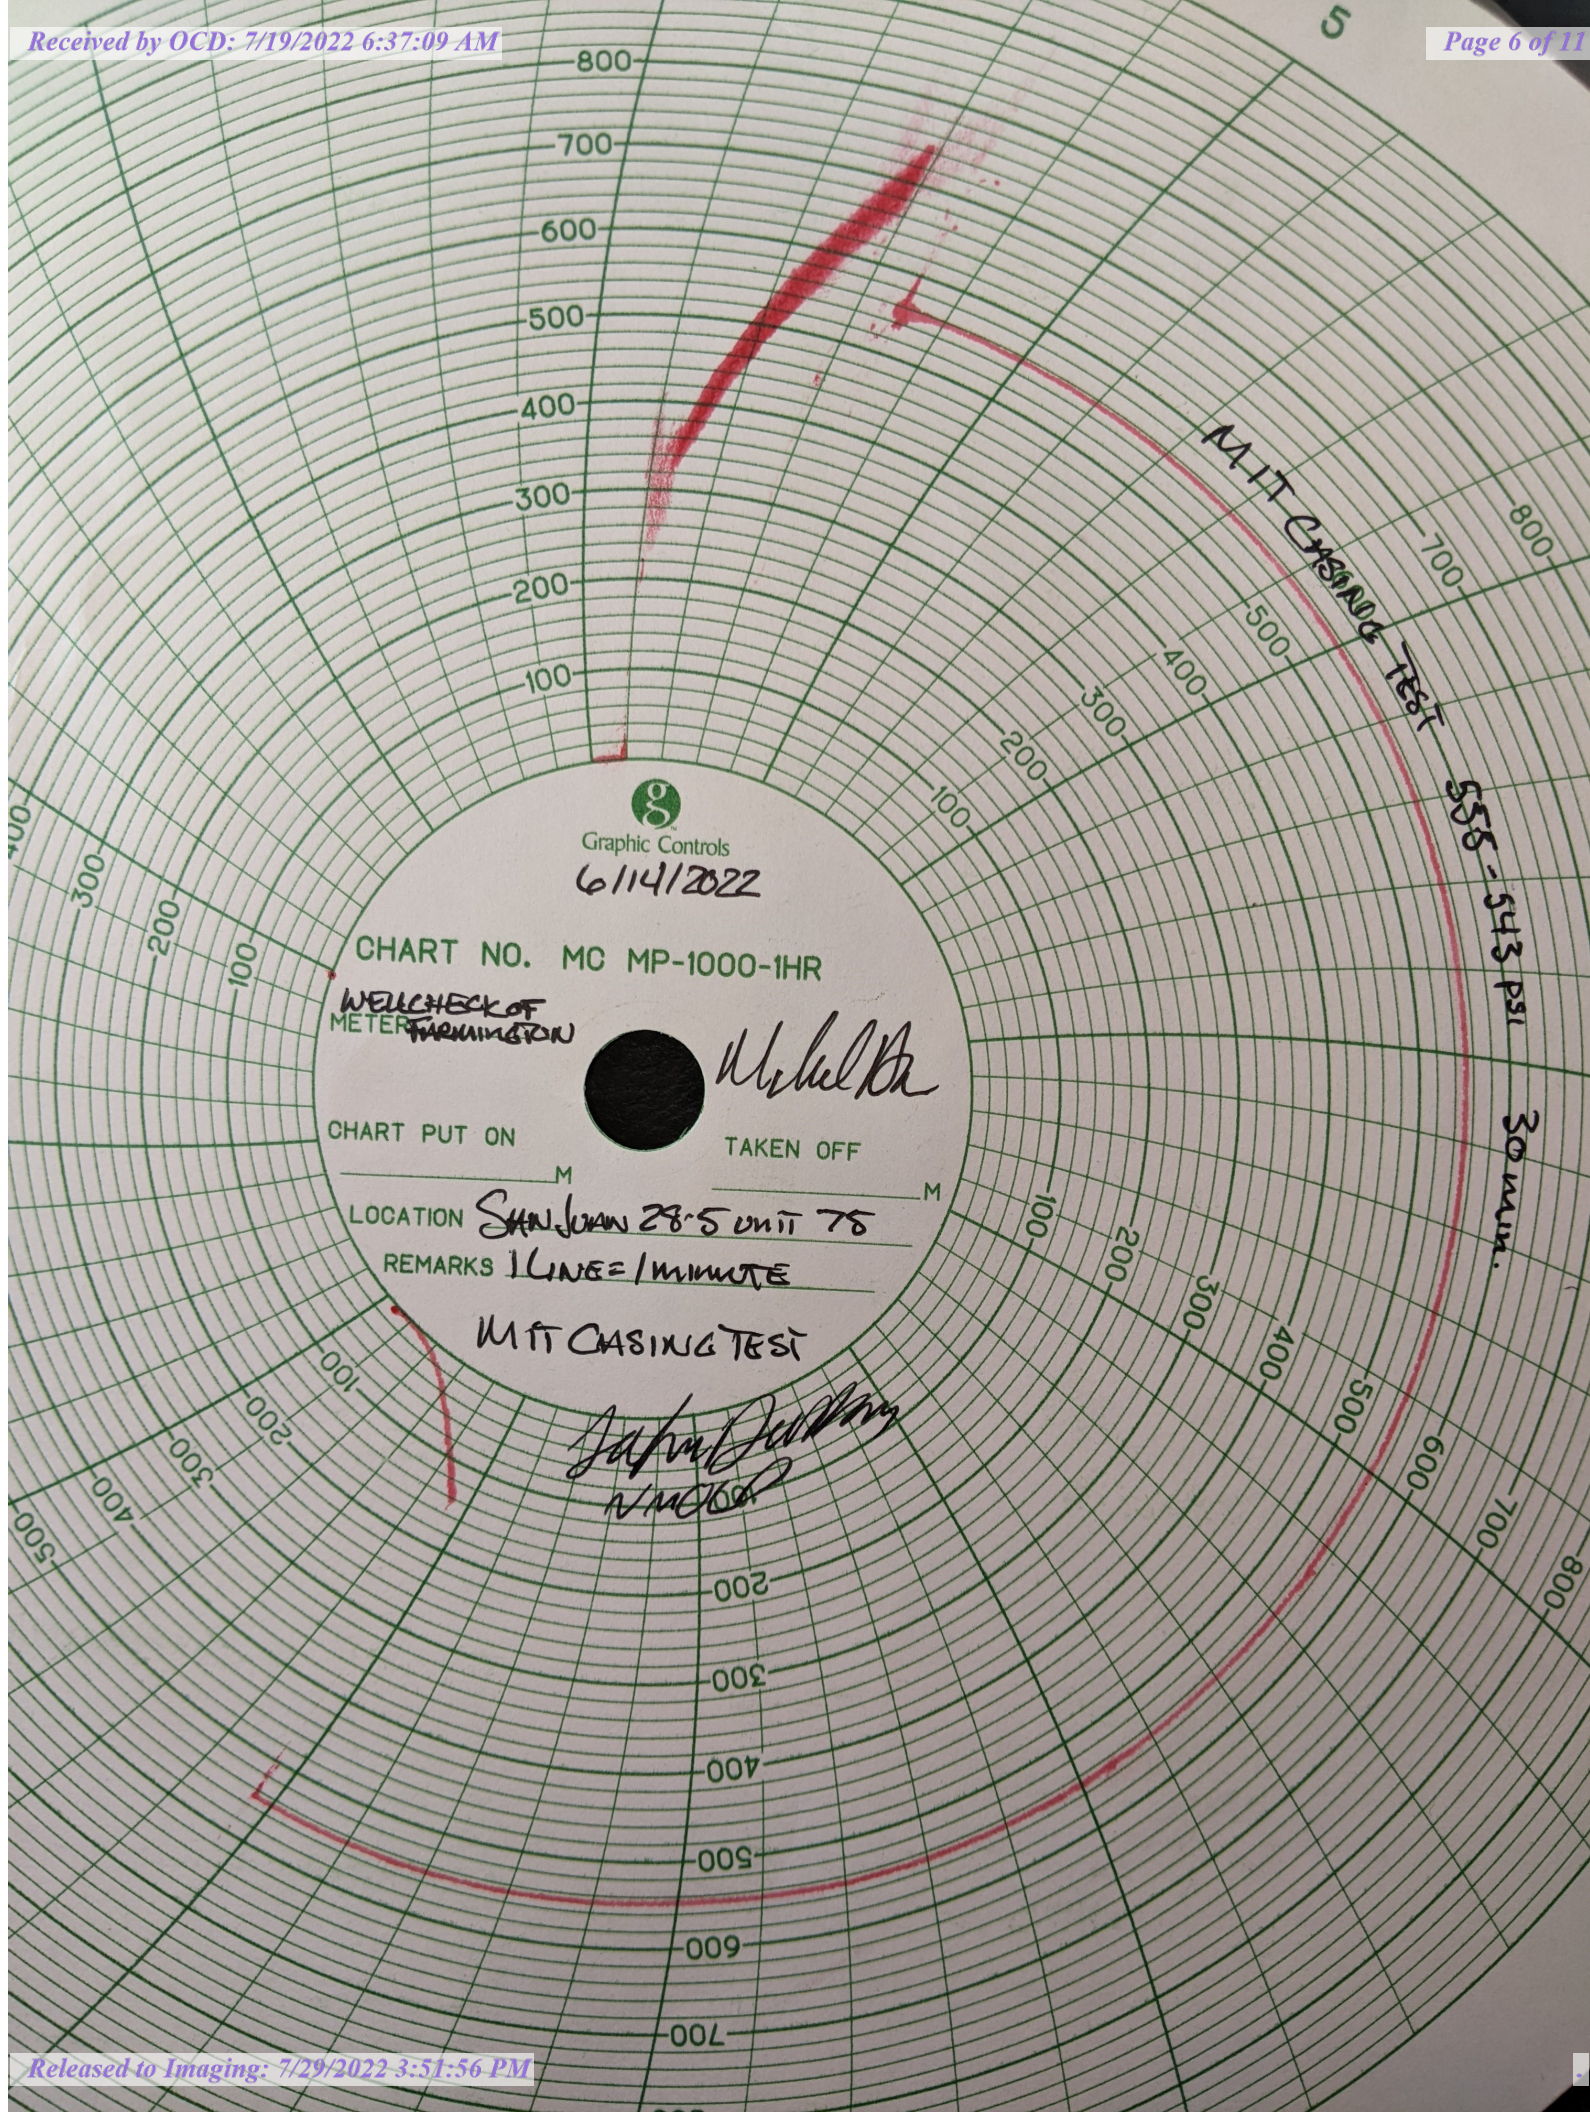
Received by OCD: 7/19/2022 6:37:09 AM

Page 6 of 11

5

800
700
600
500
400
300
200
100

Graphic Controls

6/14/2022

CHART NO. MC MP-1000-1HR

METER WELLCHECK OF FARMINGTON

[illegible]

CHART PUT ON
M

TAKEN OFF
M

LOCATION SAN JUAN 28-5 UNIT 78

REMARKS 1 LINE = 1 MINUTE

MIT CASING TEST

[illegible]
NMOCD

MIT CASING TEST 558-543 psi 30 min.

100
200
300
400
500
600
700
800

Released to Imaging: 7/29/2022 3:51:56 PM